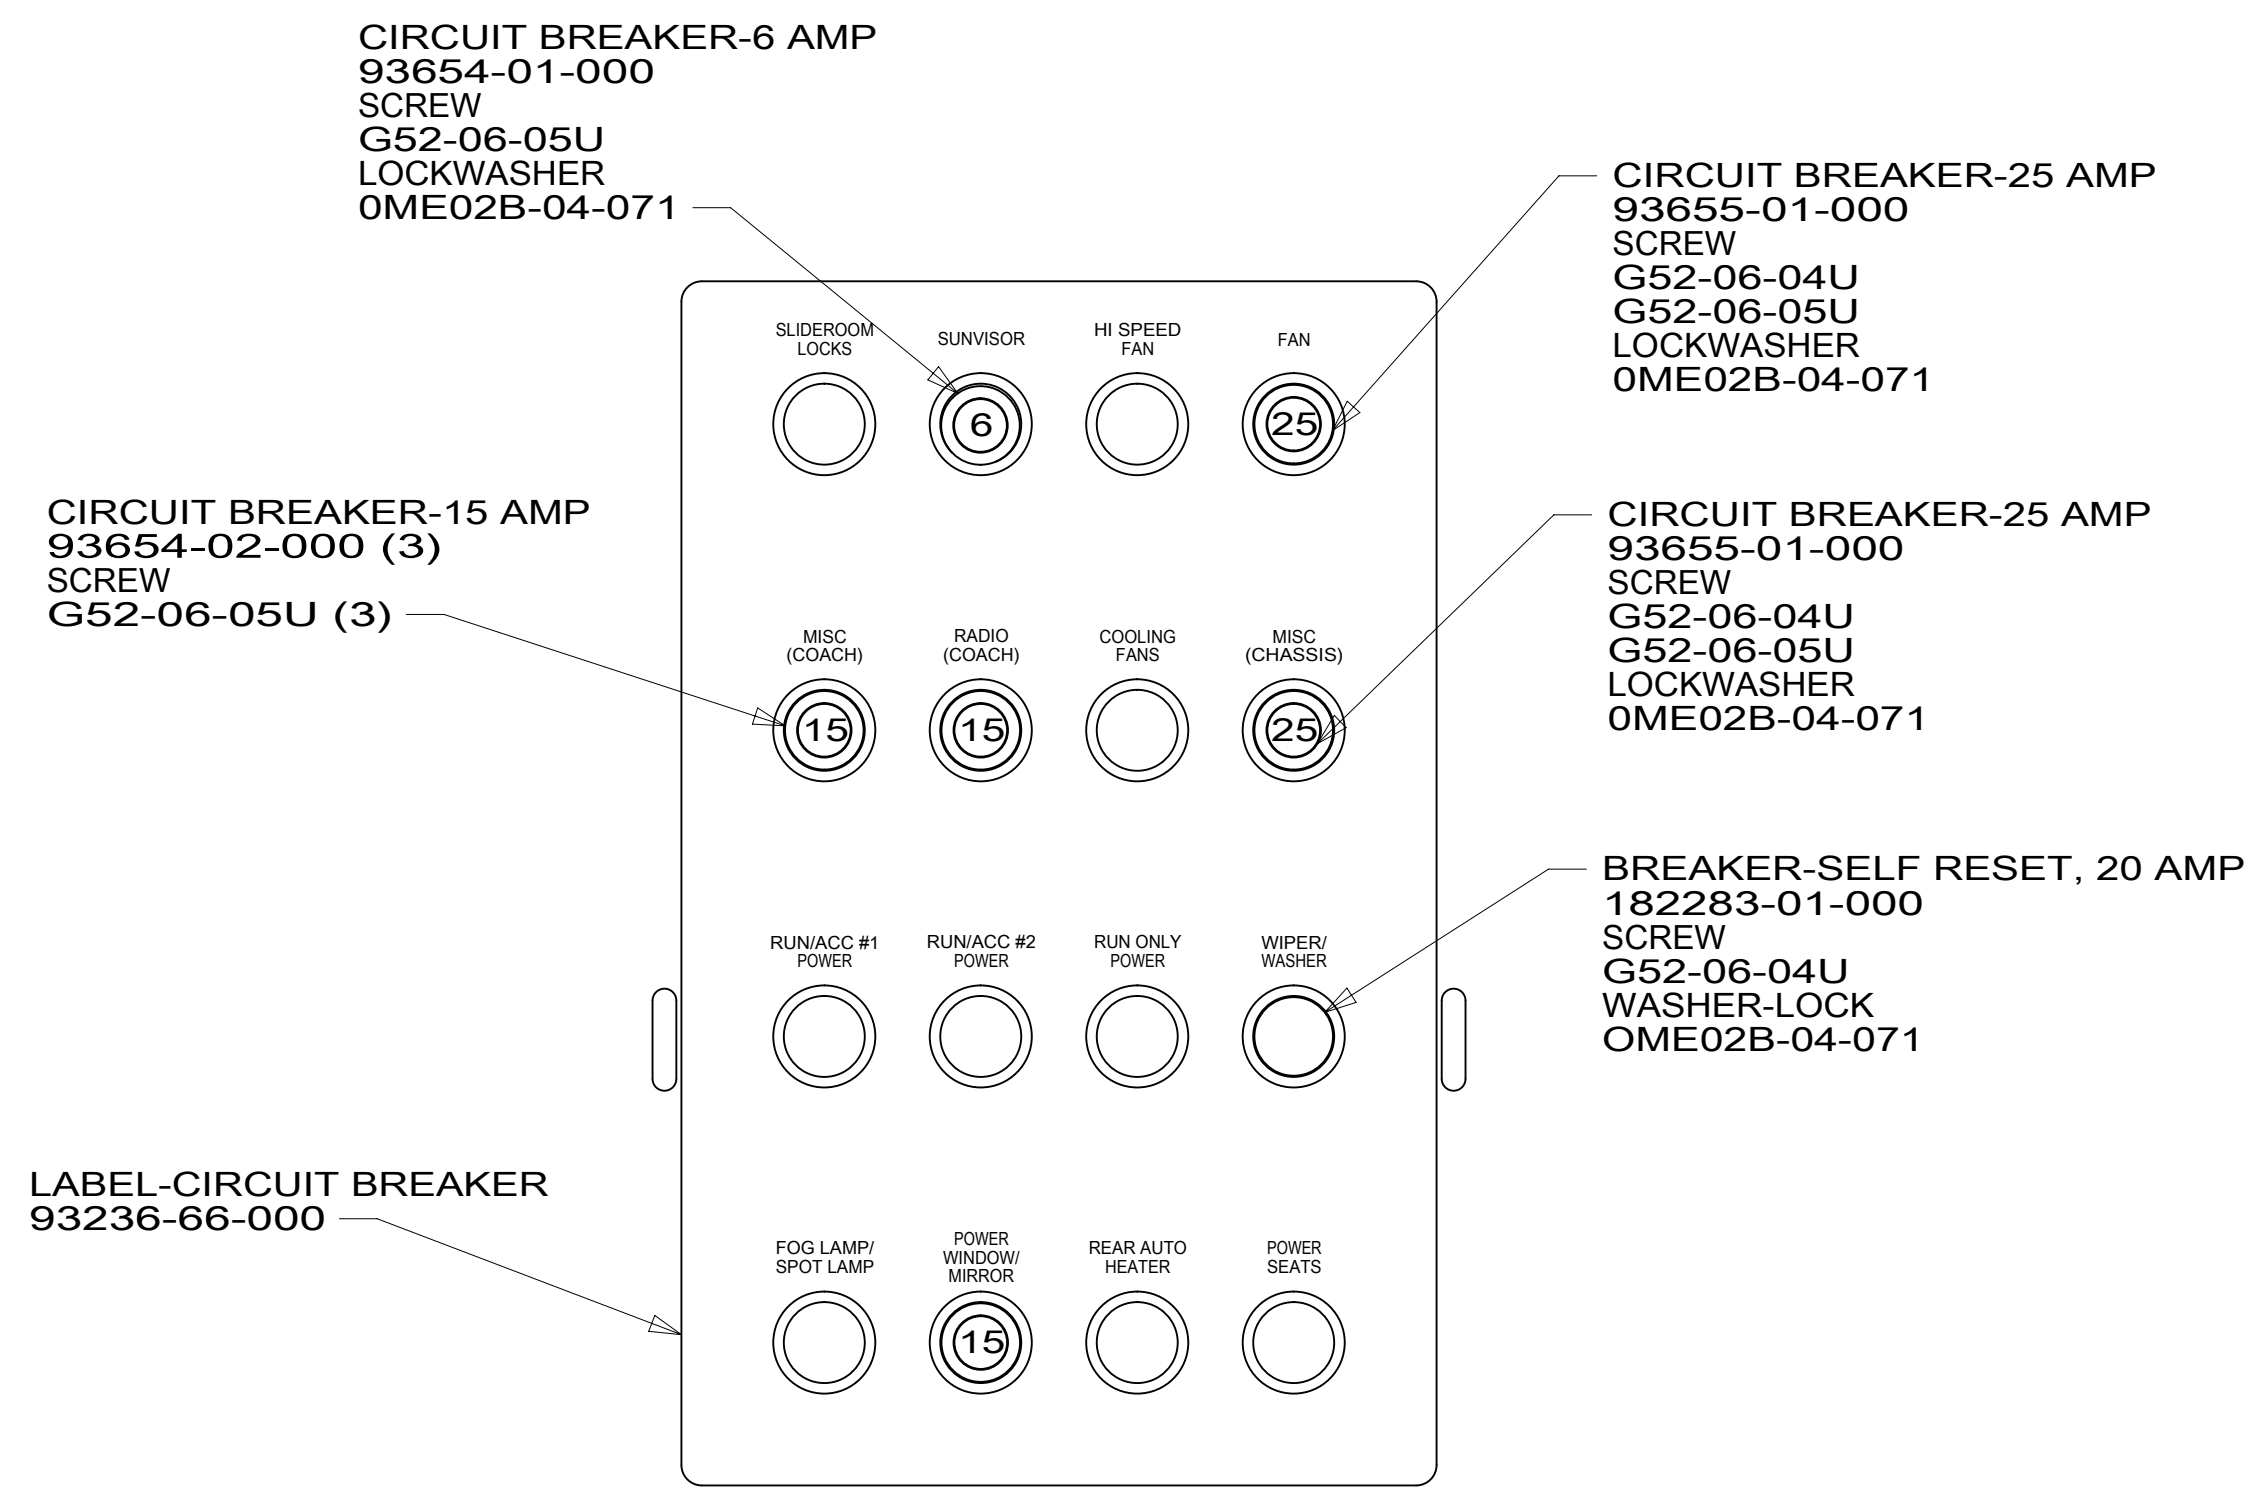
CIRCUIT BREAKER-6 AMP
93654-01-000
SCREW
G52-06-05U
LOCKWASHER
0ME02B-04-071

CIRCUIT BREAKER-25 AMP
93655-01-000
SCREW
G52-06-04U
G52-06-05U
LOCKWASHER
0ME02B-04-071

SLIDEROOM LOCKS

SUNVISOR

HI SPEED FAN

FAN

6

25

CIRCUIT BREAKER-15 AMP
93654-02-000 (3)
SCREW
G52-06-05U (3)

CIRCUIT BREAKER-25 AMP
93655-01-000
SCREW
G52-06-04U
G52-06-05U
LOCKWASHER
0ME02B-04-071

MISC (COACH)

RADIO (COACH)

COOLING FANS

MISC (CHASSIS)

15

15

25

BREAKER-SELF RESET, 20 AMP
182283-01-000
SCREW
G52-06-04U
WASHER-LOCK
OME02B-04-071

RUN/ACC #1 POWER

RUN/ACC #2 POWER

RUN ONLY POWER

WIPER/ WASHER

LABEL-CIRCUIT BREAKER
93236-66-000

FOG LAMP/ SPOT LAMP

POWER WINDOW/ MIRROR

REAR AUTO HEATER

POWER SEATS

15